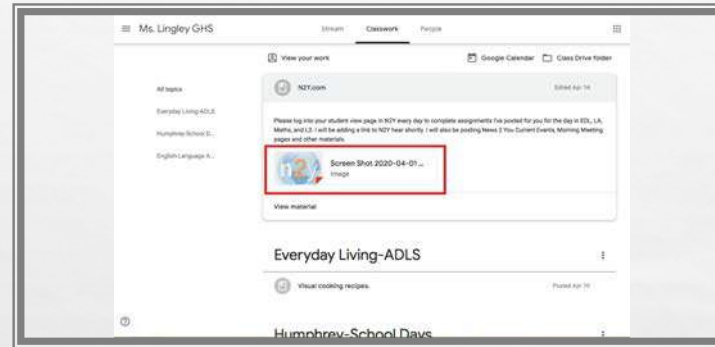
≡ Ms. Lingley GHS

Stream Classwork People

View your work

Google Calendar Class Drive folder

All topics

Everyday Living-ADLS

Humphrey-School D...

English Language A...

N2Y.com

Edited Apr 14

Please log into your student view page in N2Y every day to complete assignments I've posted for you for the day in EDL, LA, Maths, and LS. I will be adding a link to N2Y hear shortly. I will also be posting News 2 You Current Events, Morning Meeting pages and other materials.

n2y

Screen Shot 2020-04-01 ...

Image

View material

Everyday Living-ADLS

Visual cooking recipes.

Posted Apr 14

Humphrey-School Days